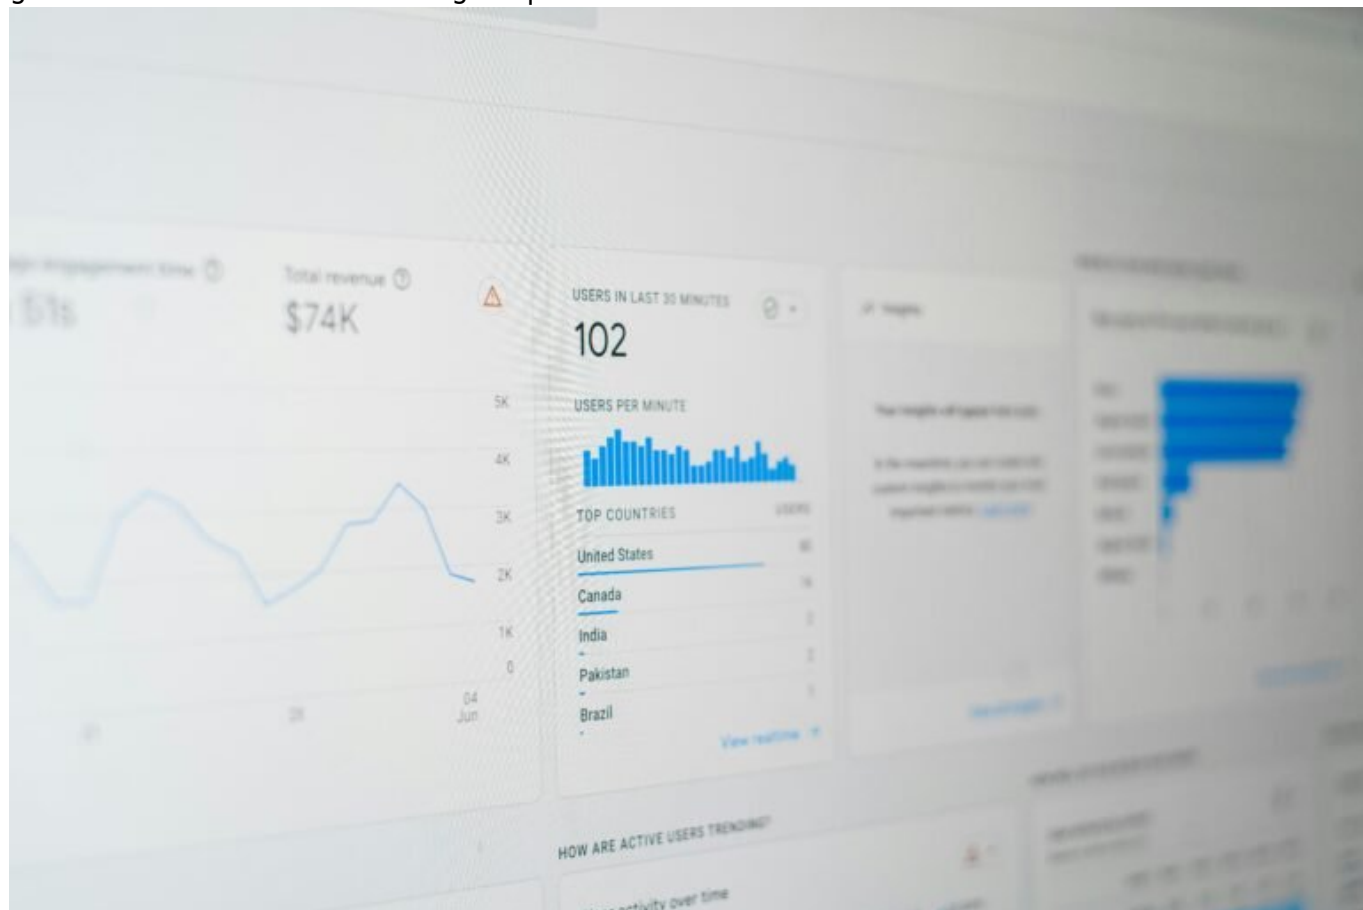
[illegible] engagement time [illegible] 5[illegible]s

Total revenue
$74K

5K
4K
3K
2K
1K
0

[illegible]
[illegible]
04 Jun

USERS IN LAST 30 MINUTES
102

USERS PER MINUTE

TOP COUNTRIES
USERS
United States
Canada
India
Pakistan
Brazil

View realtime

Insights

HOW ARE ACTIVE USERS TRENDING?

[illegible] activity over time